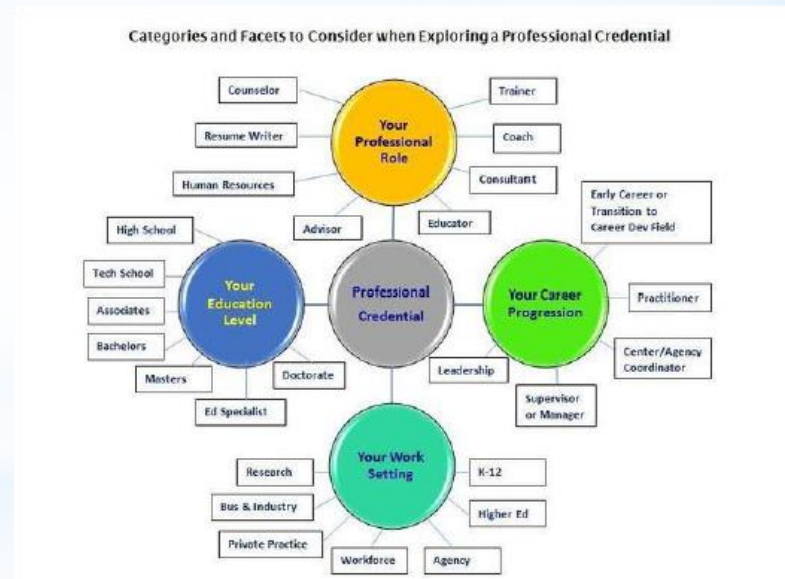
Categories and Facets to Consider when Exploring a Professional Credential

Counselor

Trainer

Resume Writer

Your Professional Role

Coach

Human Resources

Consultant

Advisor

Educator

Early Career or Transition to Career Dev Field

High School

Tech School

Your Education Level

Professional Credential

Your Career Progression

Practitioner

Associates

Bachelors

Center/Agency Coordinator

Masters

Doctorate

Leadership

Ed Specialist

Supervisor or Manager

Research

Your Work Setting

K-12

Bus & Industry

Higher Ed

Private Practice

Workforce

Agency